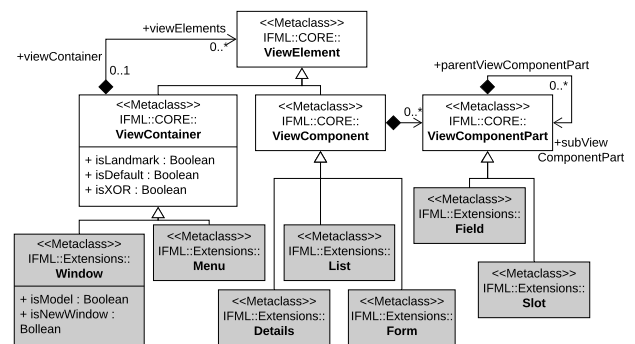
+viewElements

+viewContainer

0..*

0..1

<<Metaclass>>
IFML::CORE::
**ViewElement**

+parentViewComponentPart

0..*

<<Metaclass>>
IFML::CORE::
**ViewContainer**

+ isLandmark : Boolean
+ isDefault : Boolean
+ isXOR : Boolean

<<Metaclass>>
IFML::CORE::
**ViewComponent**

0..*

<<Metaclass>>
IFML::CORE::
**ViewComponentPart**

+subView
ComponentPart

<<Metaclass>>
IFML::Extensions::
**Field**

<<Metaclass>>
IFML::Extensions::
**Window**

+ isModel : Boolean
+ isNewWindow : Bollean

<<Metaclass>>
IFML::Extensions::
**Menu**

<<Metaclass>>
IFML::Extensions::
**List**

<<Metaclass>>
IFML::Extensions::
**Slot**

<<Metaclass>>
IFML::Extensions::
**Details**

<<Metaclass>>
IFML::Extensions::
**Form**